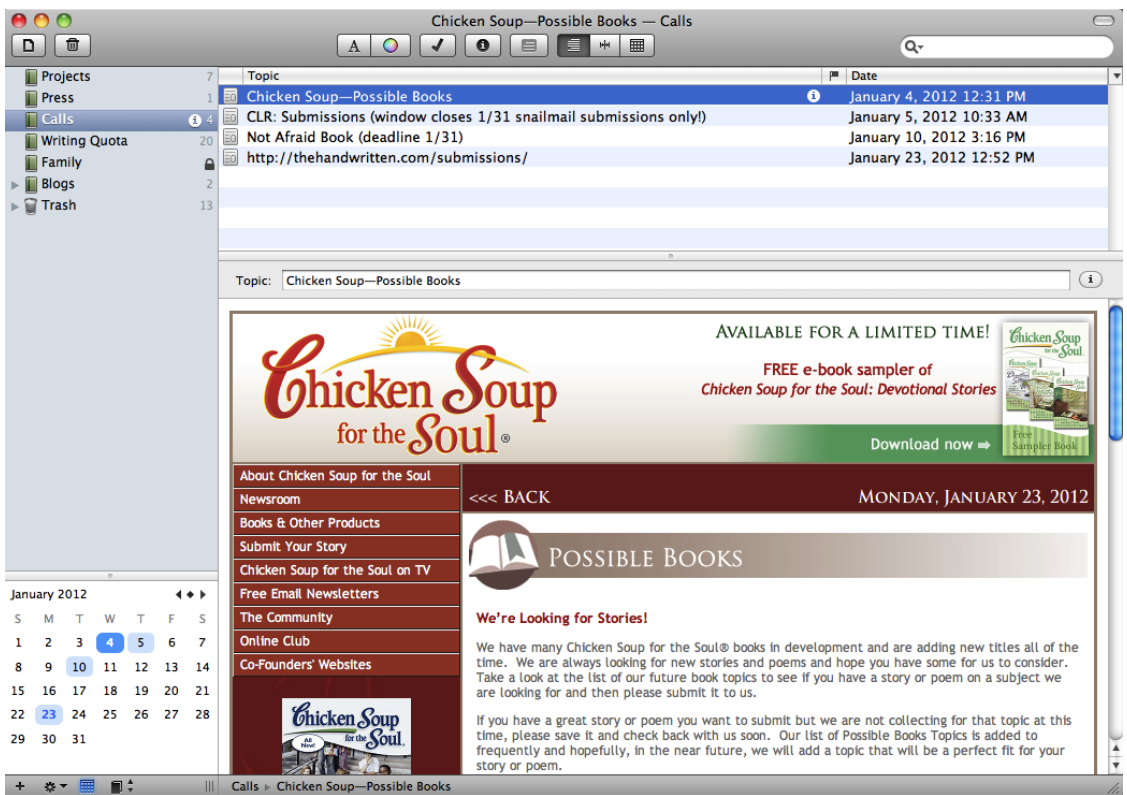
Chicken Soup—Possible Books — Calls

Projects 7
Press 1
Calls 4
Writing Quota 20
Family
Blogs 2
Trash 13

| Topic | Date |
|---|---|
| Chicken Soup—Possible Books | January 4, 2012 12:31 PM |
| CLR: Submissions (window closes 1/31 snailmail submissions only!) | January 5, 2012 10:33 AM |
| Not Afraid Book (deadline 1/31) | January 10, 2012 3:16 PM |
| http://thehandwritten.com/submissions/ | January 23, 2012 12:52 PM |

Topic: Chicken Soup—Possible Books

Chicken Soup for the Soul®

AVAILABLE FOR A LIMITED TIME!
FREE e-book sampler of
Chicken Soup for the Soul: Devotional Stories
Download now ⇒
Chicken Soup for the Soul
Free Sampler Book

About Chicken Soup for the Soul
Newsroom
Books & Other Products
Submit Your Story
Chicken Soup for the Soul on TV
Free Email Newsletters
The Community
Online Club
Co-Founders' Websites

Chicken Soup for the Soul
All New!

<<< BACK
MONDAY, JANUARY 23, 2012

POSSIBLE BOOKS

We're Looking for Stories!

We have many Chicken Soup for the Soul® books in development and are adding new titles all of the time. We are always looking for new stories and poems and hope you have some for us to consider. Take a look at the list of our future book topics to see if you have a story or poem on a subject we are looking for and then please submit it to us.

If you have a great story or poem you want to submit but we are not collecting for that topic at this time, please save it and check back with us soon. Our list of Possible Books Topics is added to frequently and hopefully, in the near future, we will add a topic that will be a perfect fit for your story or poem.

January 2012
| S | M | T | W | T | F | S |
|---|---|---|---|---|---|---|
| 1 | 2 | 3 | 4 | 5 | 6 | 7 |
| 8 | 9 | 10 | 11 | 12 | 13 | 14 |
| 15 | 16 | 17 | 18 | 19 | 20 | 21 |
| 22 | 23 | 24 | 25 | 26 | 27 | 28 |
| 29 | 30 | 31 | | | | |

Calls ▸ Chicken Soup—Possible Books